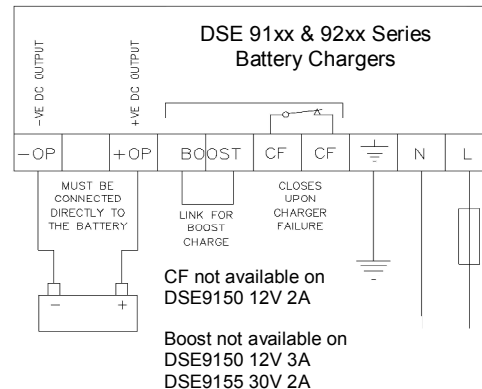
DSE 91xx & 92xx Series Battery Chargers

-VE DC OUTPUT

+VE DC OUTPUT

| −OP | | +OP | BOOST | CF | CF | | N | L |
|---|---|---|---|---|---|---|---|---|

MUST BE CONNECTED DIRECTLY TO THE BATTERY

LINK FOR BOOST CHARGE

CLOSES UPON CHARGER FAILURE

−

+

CF not available on DSE9150 12V 2A

Boost not available on DSE9150 12V 3A DSE9155 30V 2A